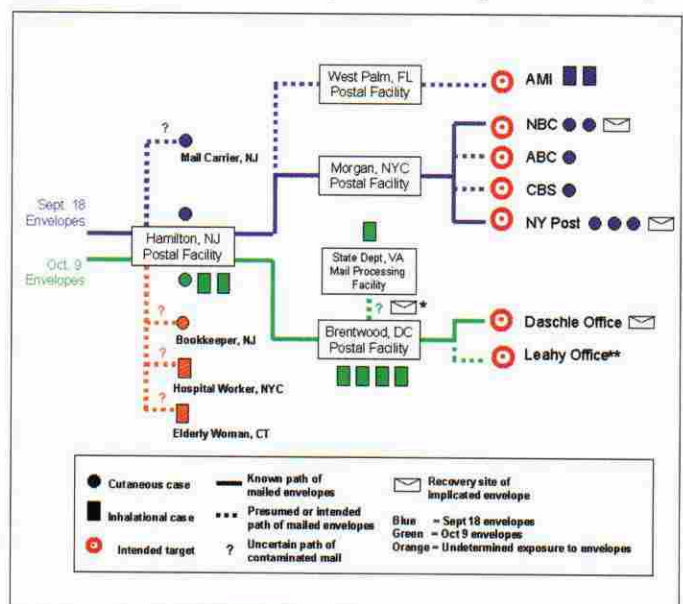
West Palm, FL Postal Facility

AMI

?

Mail Carrier, NJ

NBC

ABC

Morgan, NYC Postal Facility

CBS

Sept. 18 Envelopes

NY Post

Hamilton, NJ Postal Facility

Oct. 9 Envelopes

State Dept, VA Mail Processing Facility

?

*

?

Bookkeeper, NJ

Brentwood, DC Postal Facility

Daschle Office

?

Leahy Office**

Hospital Worker, NYC

?

Elderly Woman, CT

Cutaneous case

Known path of mailed envelopes

Recovery site of implicated envelope

Inhalational case

Presumed or intended path of mailed envelopes

Blue = Sept 18 envelopes
Green = Oct 9 envelopes
Orange = Undetermined exposure to envelopes

Intended target

?

Uncertain path of contaminated mail